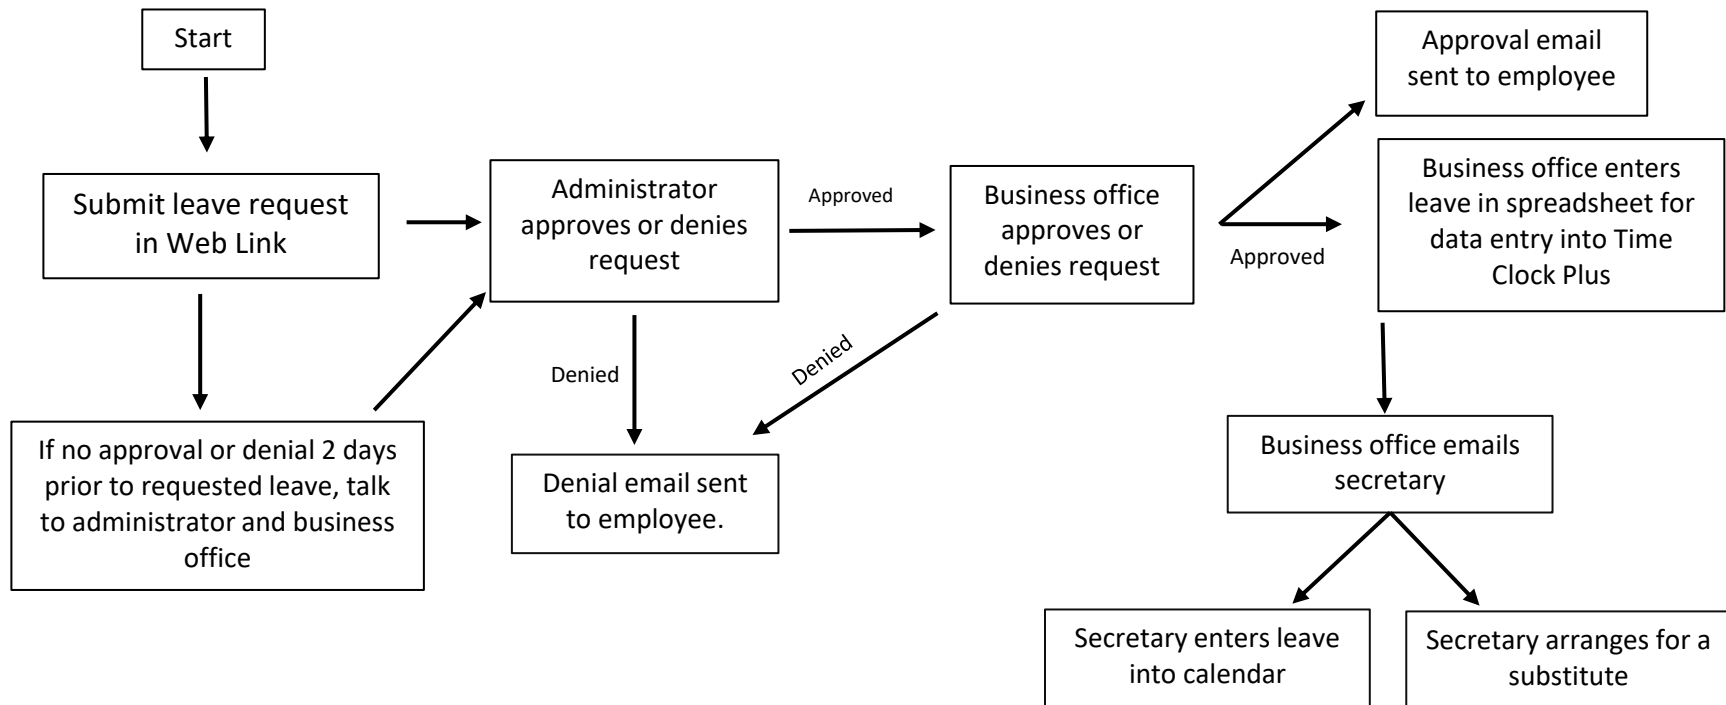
Start

Submit leave request in Web Link

If no approval or denial 2 days prior to requested leave, talk to administrator and business office

Administrator approves or denies request

Approved

Denied

Denial email sent to employee.

Business office approves or denies request

Denied

Approved

Approval email sent to employee

Business office enters leave in spreadsheet for data entry into Time Clock Plus

Business office emails secretary

Secretary enters leave into calendar

Secretary arranges for a substitute